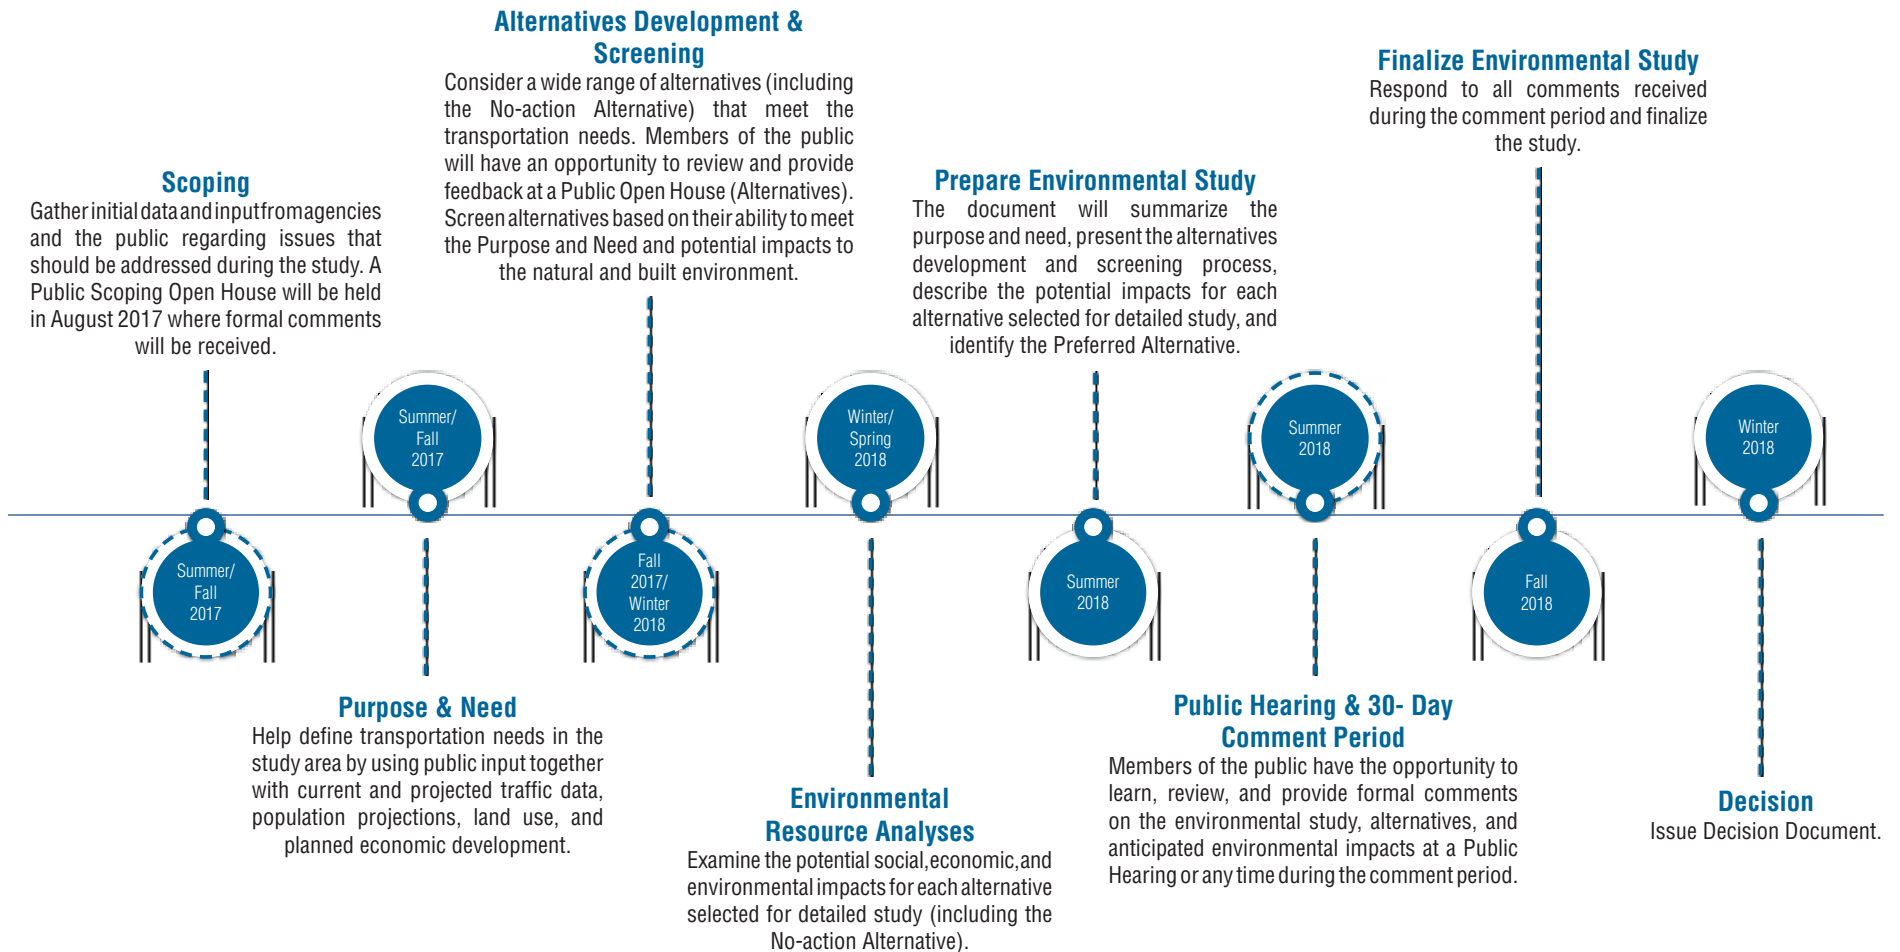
Alternatives Development & Screening
Consider a wide range of alternatives (including the No-action Alternative) that meet the transportation needs. Members of the public will have an opportunity to review and provide feedback at a Public Open House (Alternatives). Screen alternatives based on their ability to meet the Purpose and Need and potential impacts to the natural and built environment.

Finalize Environmental Study
Respond to all comments received during the comment period and finalize the study.

Scoping
Gather initial data and input from agencies and the public regarding issues that should be addressed during the study. A Public Scoping Open House will be held in August 2017 where formal comments will be received.

Prepare Environmental Study
The document will summarize the purpose and need, present the alternatives development and screening process, describe the potential impacts for each alternative selected for detailed study, and identify the Preferred Alternative.

Summer/ Fall 2017

Winter/ Spring 2018

Summer 2018

Winter 2018

Summer/ Fall 2017

Fall 2017/ Winter 2018

Summer 2018

Fall 2018

Purpose & Need
Help define transportation needs in the study area by using public input together with current and projected traffic data, population projections, land use, and planned economic development.

Public Hearing & 30- Day Comment Period
Members of the public have the opportunity to learn, review, and provide formal comments on the environmental study, alternatives, and anticipated environmental impacts at a Public Hearing or any time during the comment period.

Environmental Resource Analyses
Examine the potential social, economic, and environmental impacts for each alternative selected for detailed study (including the No-action Alternative).

Decision
Issue Decision Document.